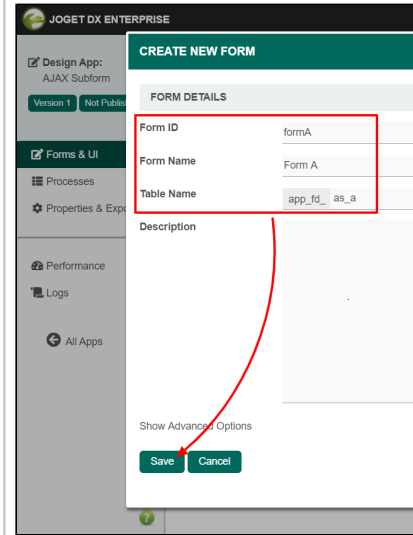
JOGET DX ENTERPRISE

Design App:
AJAX Subform

Version 1
Not Publis

Forms & UI
Processes
Properties & Expo

Performance
Logs

All Apps

CREATE NEW FORM

FORM DETAILS

| Form ID | formA |
|---|---|
| Form Name | Form A |
| Table Name | app_fd_ as_a |

Description

Show Advanced Options

Save
Cancel